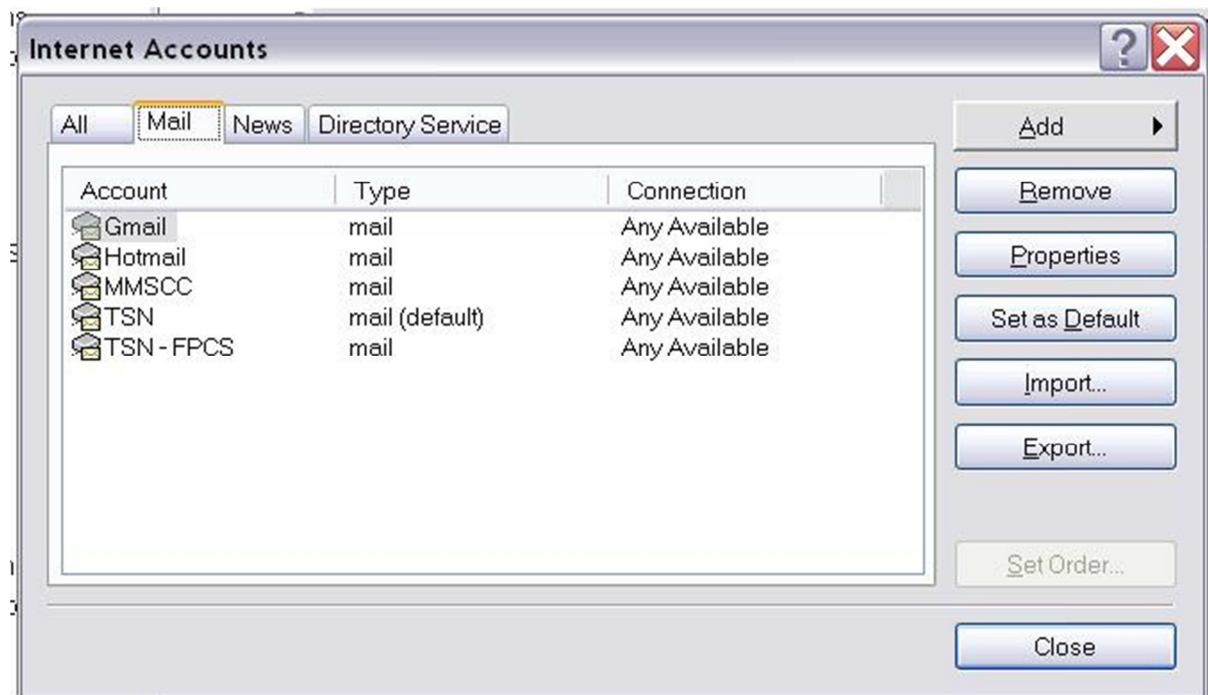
Internet Accounts

All | Mail | News | Directory Service

| Account | Type | Connection |
|---|---|---|
| Gmail | mail | Any Available |
| Hotmail | mail | Any Available |
| MMSCC | mail | Any Available |
| TSN | mail (default) | Any Available |
| TSN - FPCS | mail | Any Available |

Add

Remove

Properties

Set as Default

Import...

Export...

Set Order...

Close